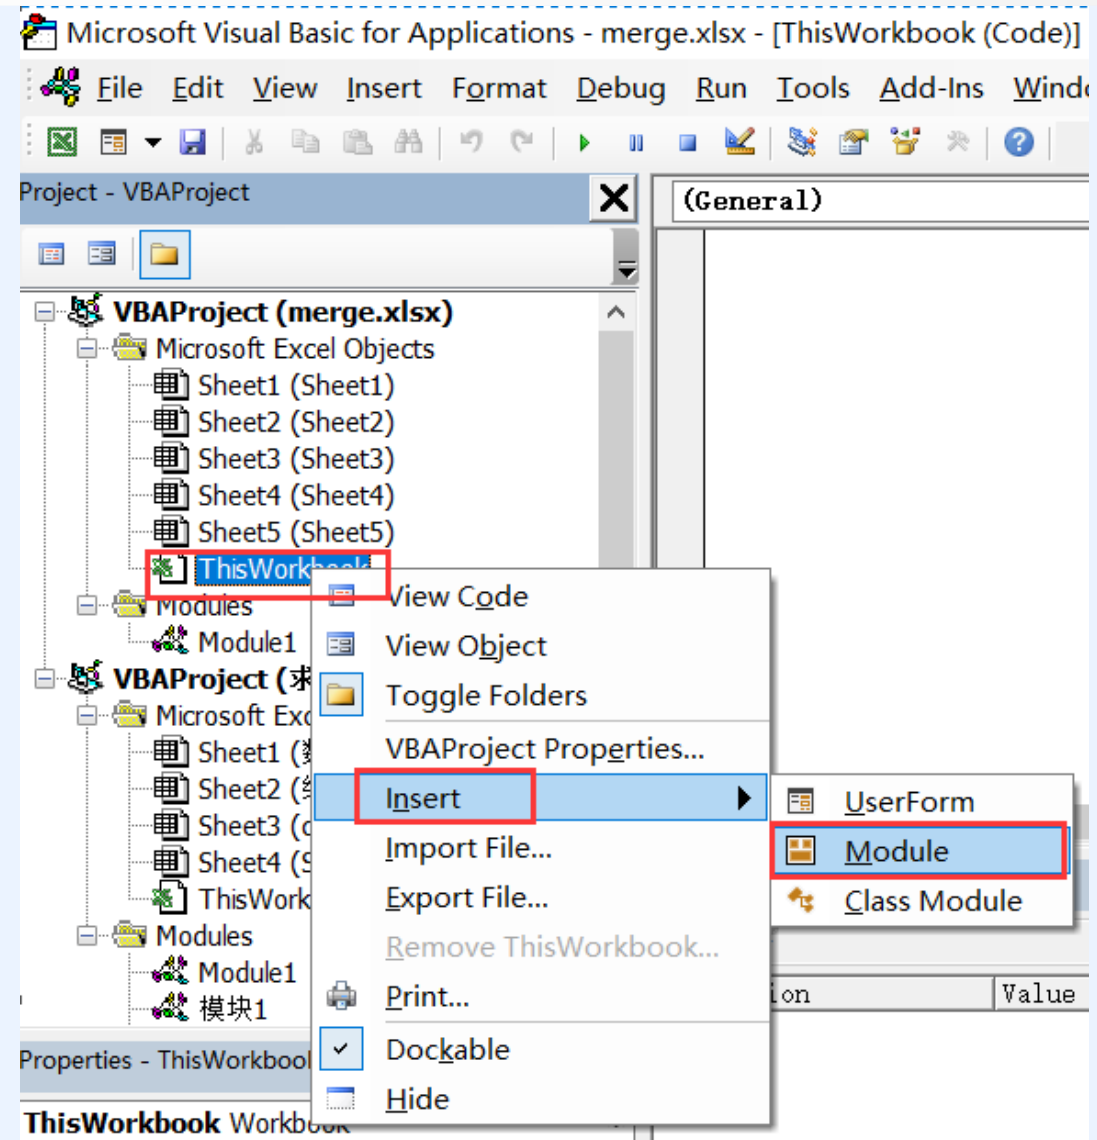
Microsoft Visual Basic for Applications - merge.xlsx - [ThisWorkbook (Code)]

File Edit View Insert Format Debug Run Tools Add-Ins Wind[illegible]

Project - VBAProject

(General)

VBAProject (merge.xlsx)
Microsoft Excel Objects
Sheet1 (Sheet1)
Sheet2 (Sheet2)
Sheet3 (Sheet3)
Sheet4 (Sheet4)
Sheet5 (Sheet5)
ThisWork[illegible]
Modules
Module1
VBAProject ([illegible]
Microsoft Exc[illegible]
Sheet1 ([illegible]
Sheet2 ([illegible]
Sheet3 ([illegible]
Sheet4 ([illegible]
ThisWork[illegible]
Modules
Module1
模块1

View Code
View Object
Toggle Folders
VBAProject Properties...
Insert
Import File...
Export File...
Remove ThisWorkbook...
Print...
Dockable
Hide

UserForm
Module
Class Module

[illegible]ion
Value

Properties - ThisWorkbool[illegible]
ThisWorkbook Workb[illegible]